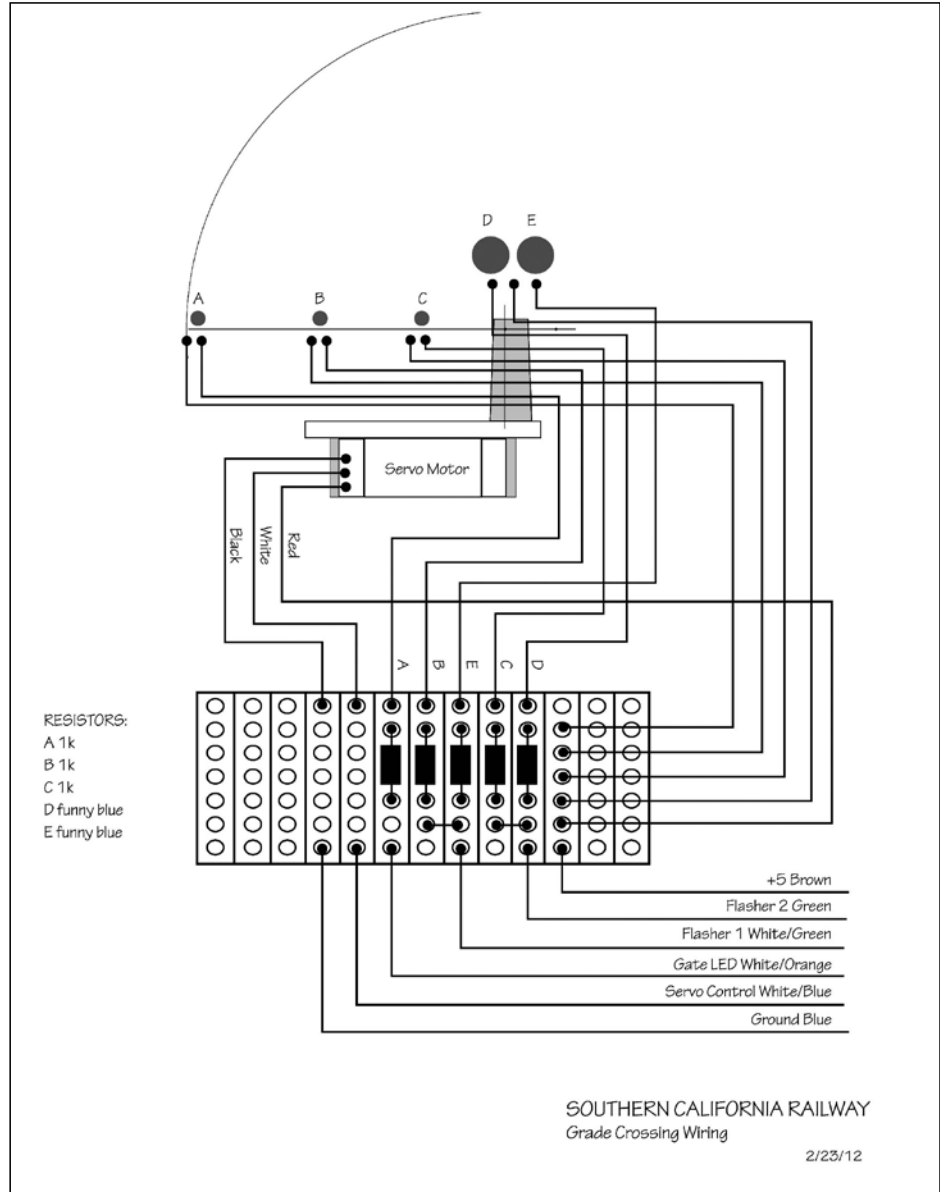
D E

A B C

Servo Motor

Black White Red

A B E C D

RESISTORS:
A 1k
B 1k
C 1k
D funny blue
E funny blue

+5 Brown
Flasher 2 Green
Flasher 1 White/Green
Gate LED White/Orange
Servo Control White/Blue
Ground Blue

SOUTHERN CALIFORNIA RAILWAY
Grade Crossing Wiring
2/23/12